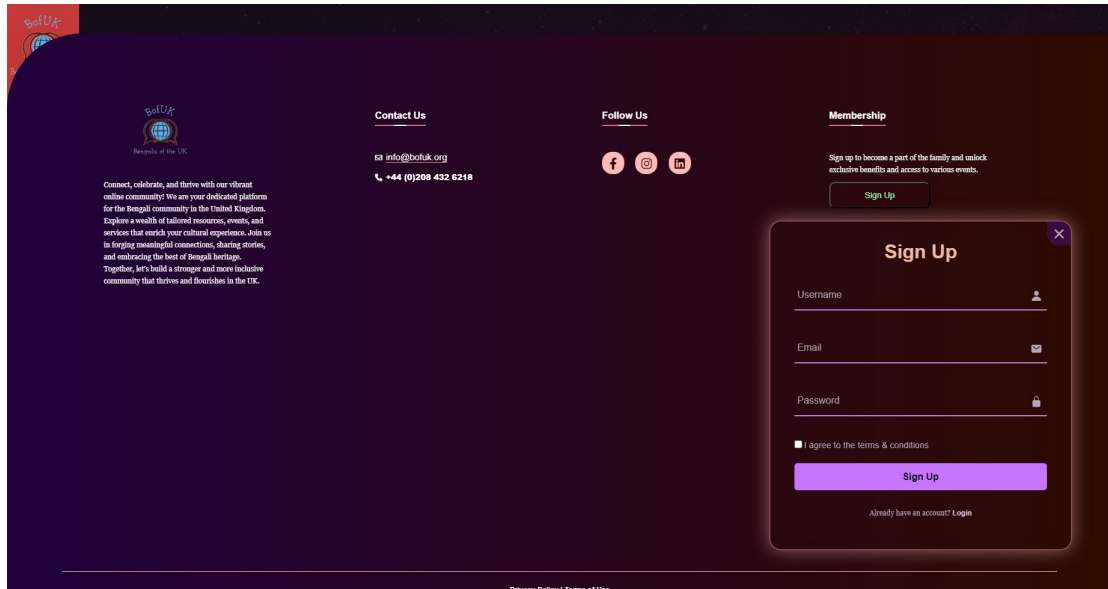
BofUK

BofUK
Bengalis of the UK

Connect, celebrate, and thrive with our vibrant online community! We are your dedicated platform for the Bengali community in the United Kingdom. Explore a wealth of tailored resources, events, and services that enrich your cultural experience. Join us in forging meaningful connections, sharing stories, and embracing the best of Bengali heritage. Together, let's build a stronger and more inclusive community that thrives and flourishes in the UK.

Contact Us

info@bofuk.org
+44 (0)208 432 6218

Follow Us

Membership

Sign up to become a part of the family and unlock exclusive benefits and access to various events.

Sign Up

Sign Up

Username

Email

Password

I agree to the terms & conditions

Sign Up

Already have an account? Login

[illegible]